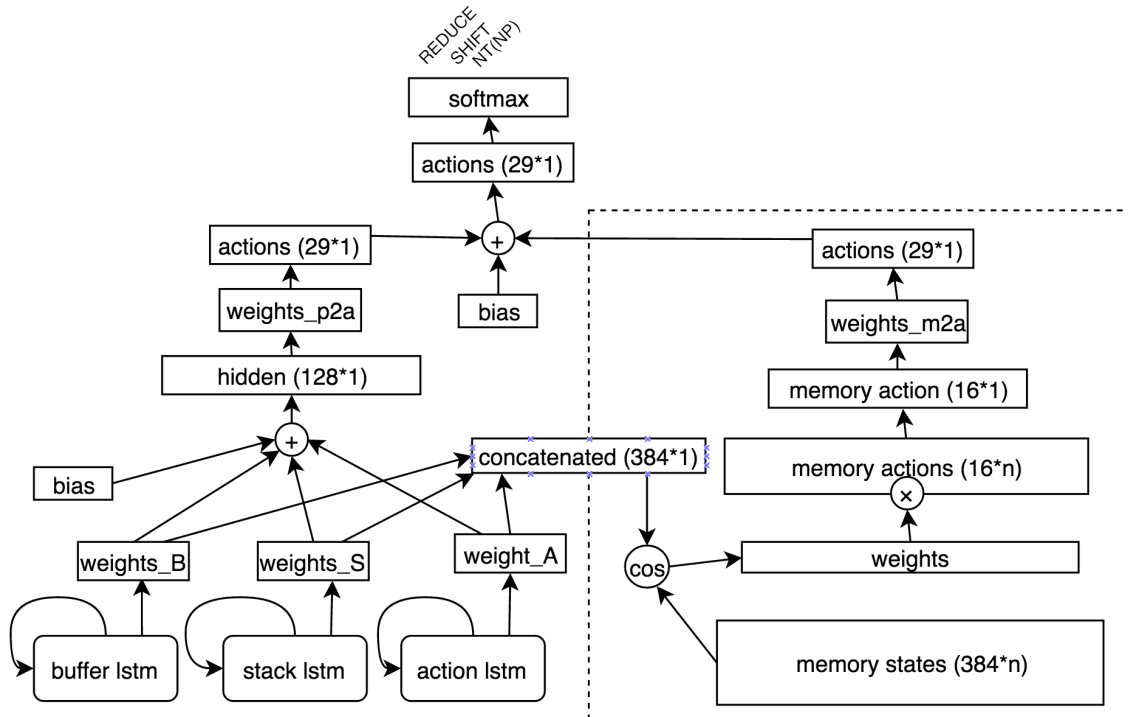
REDUCE
SHIFT
NT(NP)

softmax

actions (29*1)

actions (29*1)

+

actions (29*1)

weights_p2a

bias

weights_m2a

hidden (128*1)

memory action (16*1)

+

concatenated (384*1)

memory actions (16*n)

bias

×

weights_B

weights_S

weight_A

cos

weights

buffer lstm

stack lstm

action lstm

memory states (384*n)